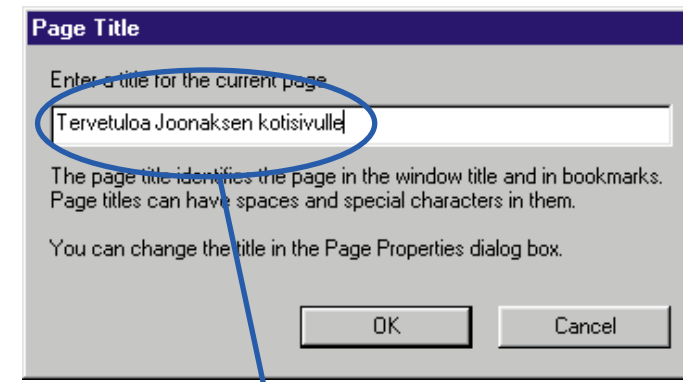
Page Title

Enter a title for the current page

Tervetuloa Joonaksen kotisivulle

The page title identifies the page in the window title and in bookmarks. Page titles can have spaces and special characters in them.

You can change the title in the Page Properties dialog box.

OK

Cancel